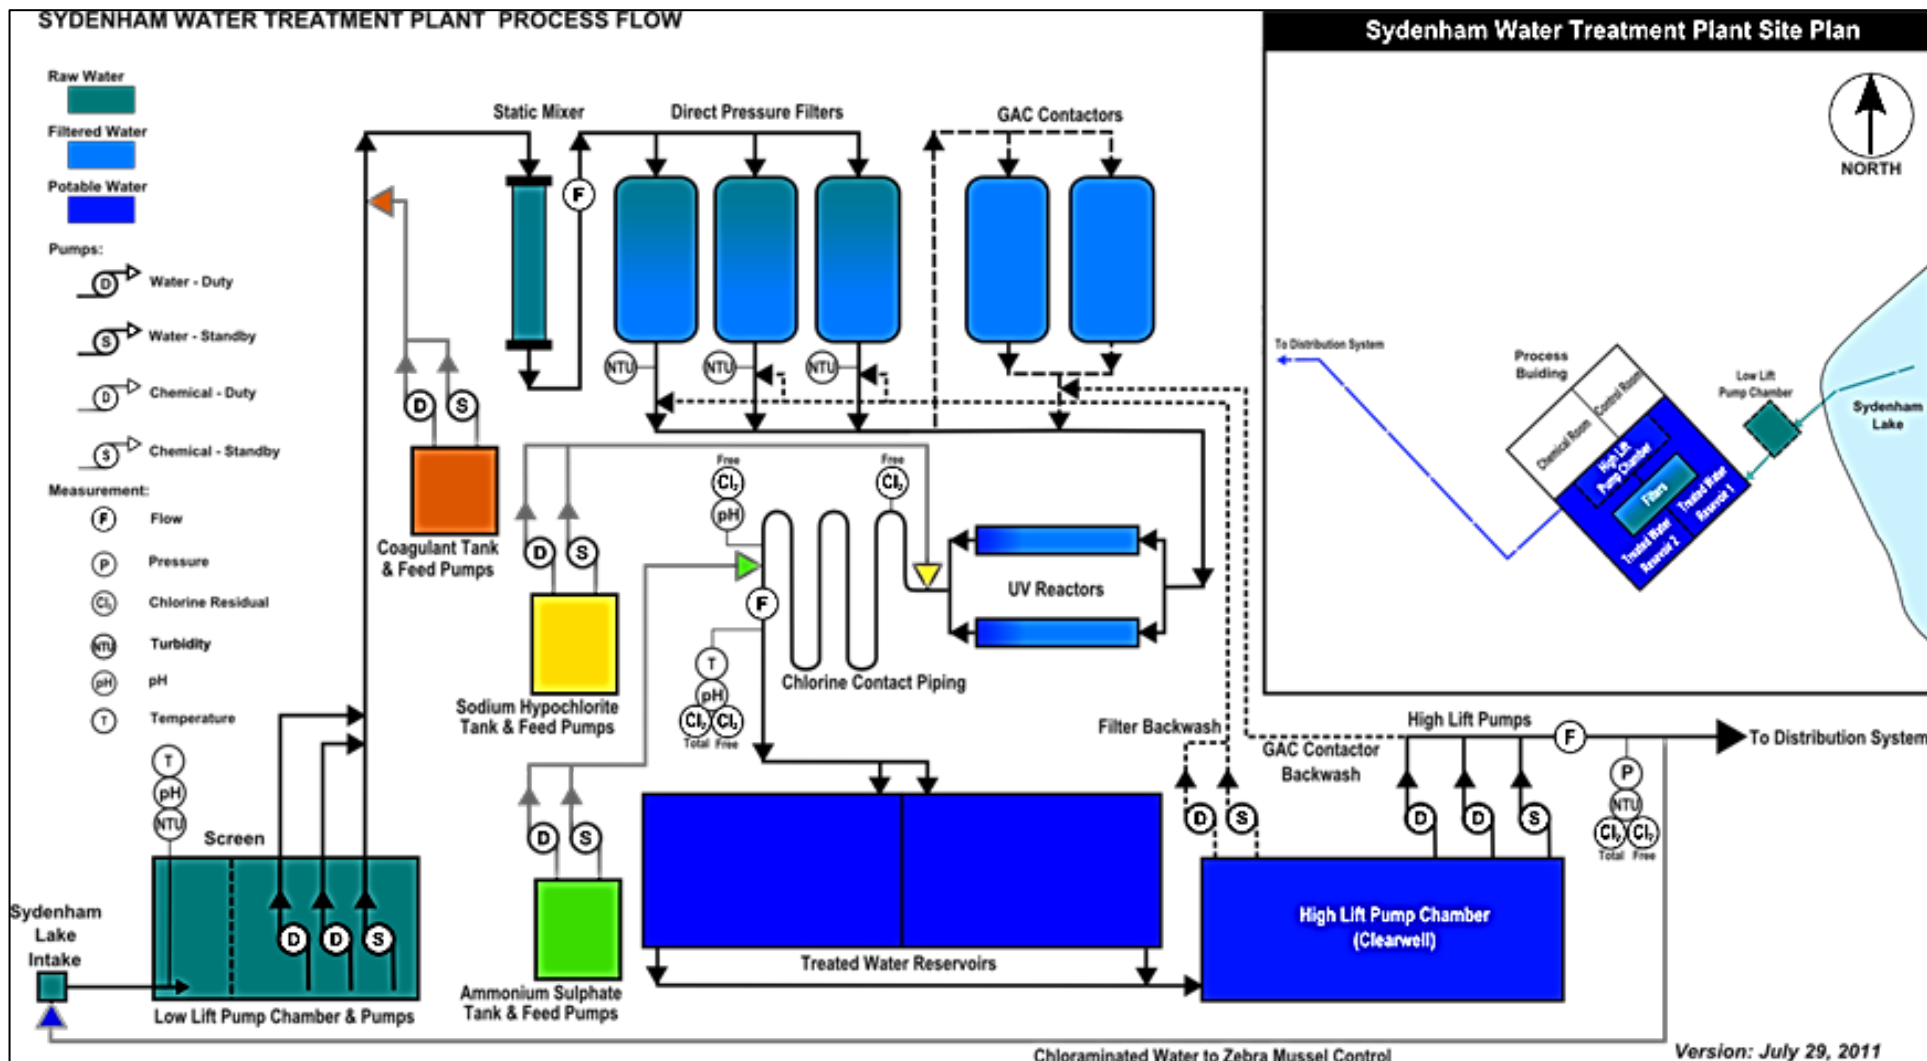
SYDENHAM WATER TREATMENT PLANT PROCESS FLOW

Raw Water
Filtered Water
Potable Water
Pumps:
D Water - Duty
S Water - Standby
D Chemical - Duty
S Chemical - Standby
Measurement:
F Flow
P Pressure
$Cl_2$ Chlorine Residual
NTU Turbidity
pH pH
T Temperature

Static Mixer
Direct Pressure Filters
GAC Contactors
F
NTU NTU NTU
D S
Coagulant Tank & Feed Pumps
Free $Cl_2$
pH
Free $Cl_2$
D S
UV Reactors
F
Sodium Hypochlorite Tank & Feed Pumps
T
pH
$Cl_2$ $Cl_2$
Total Free
Chlorine Contact Piping
Filter Backwash
GAC Contactor Backwash
High Lift Pumps
F
To Distribution System
P
NTU
$Cl_2$ $Cl_2$
Total Free
T
pH
NTU
Screen
D D S
Sydenham Lake Intake
Low Lift Pump Chamber & Pumps
D S
Ammonium Sulphate Tank & Feed Pumps
Treated Water Reservoirs
D S
D D S
High Lift Pump Chamber (Clearwell)
Chloraminated Water to Zebra Mussel Control
Version: July 29, 2011

Sydenham Water Treatment Plant Site Plan
NORTH
To Distribution System
Process Building
Chemical Room
Control Room
High Lift Pump Chamber
Filters
Treated Water Reservoir 1
Treated Water Reservoir 2
Low Lift Pump Chamber
Sydenham Lake